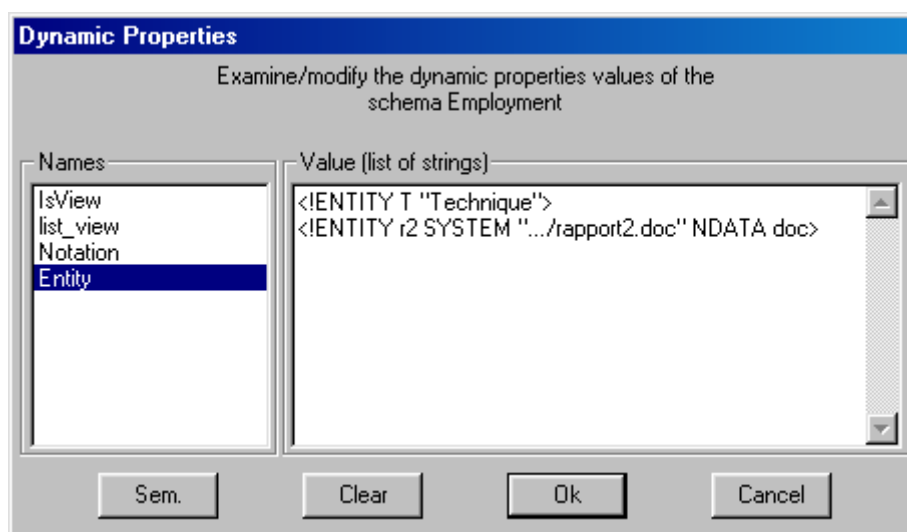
Dynamic Properties

Examine/modify the dynamic properties values of the schema Employment

Names

IsView
list_view
Notation
Entity

Value (list of strings)

<!ENTITY T "Technique">
<!ENTITY r2 SYSTEM ".../rapport2.doc" NDATA doc>

Sem.

Clear

Ok

Cancel